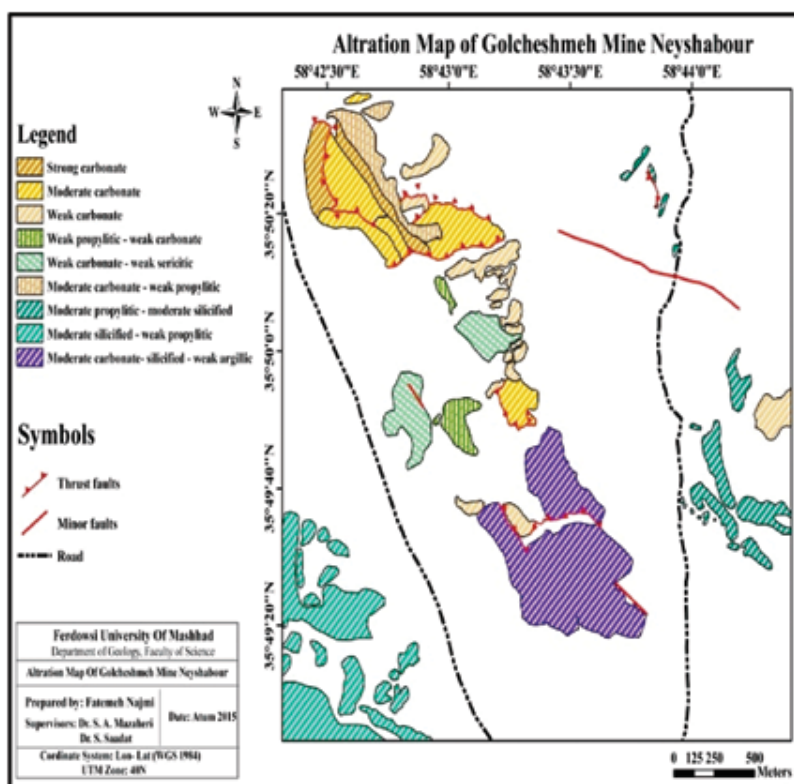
Altration Map of Golcheshmeh Mine Neyshabour

58°42'30"E 58°43'0"E 58°43'30"E 58°44'0"E

N
W E
S

Legend

Strong carbonate
Moderate carbonate
Weak carbonate
Weak propylitic - weak carbonate
Weak carbonate - weak sericitic
Moderate carbonate - weak propylitic
Moderate propylitic - moderate silicified
Moderate silicified - weak propylitic
Moderate carbonate- silicified - weak argillic

Symbols

Thrust faults
Minor faults
Road

35°50'20"N
35°50'0"N
35°49'40"N
35°49'20"N

Ferdowsi University Of Mashhad
Department of Geology, Faculty of Science

Altration Map Of Golcheshmeh Mine Neyshabour

Prepared by: Fatemeh Najmi
Supervisors: Dr. S. A. Mazaheri
Dr. S. Saadat

Date: Atum 2015

Coordinate System: Lon- Lat (WGS 1984)
UTM Zone: 40N

0 125 250 500
Meters